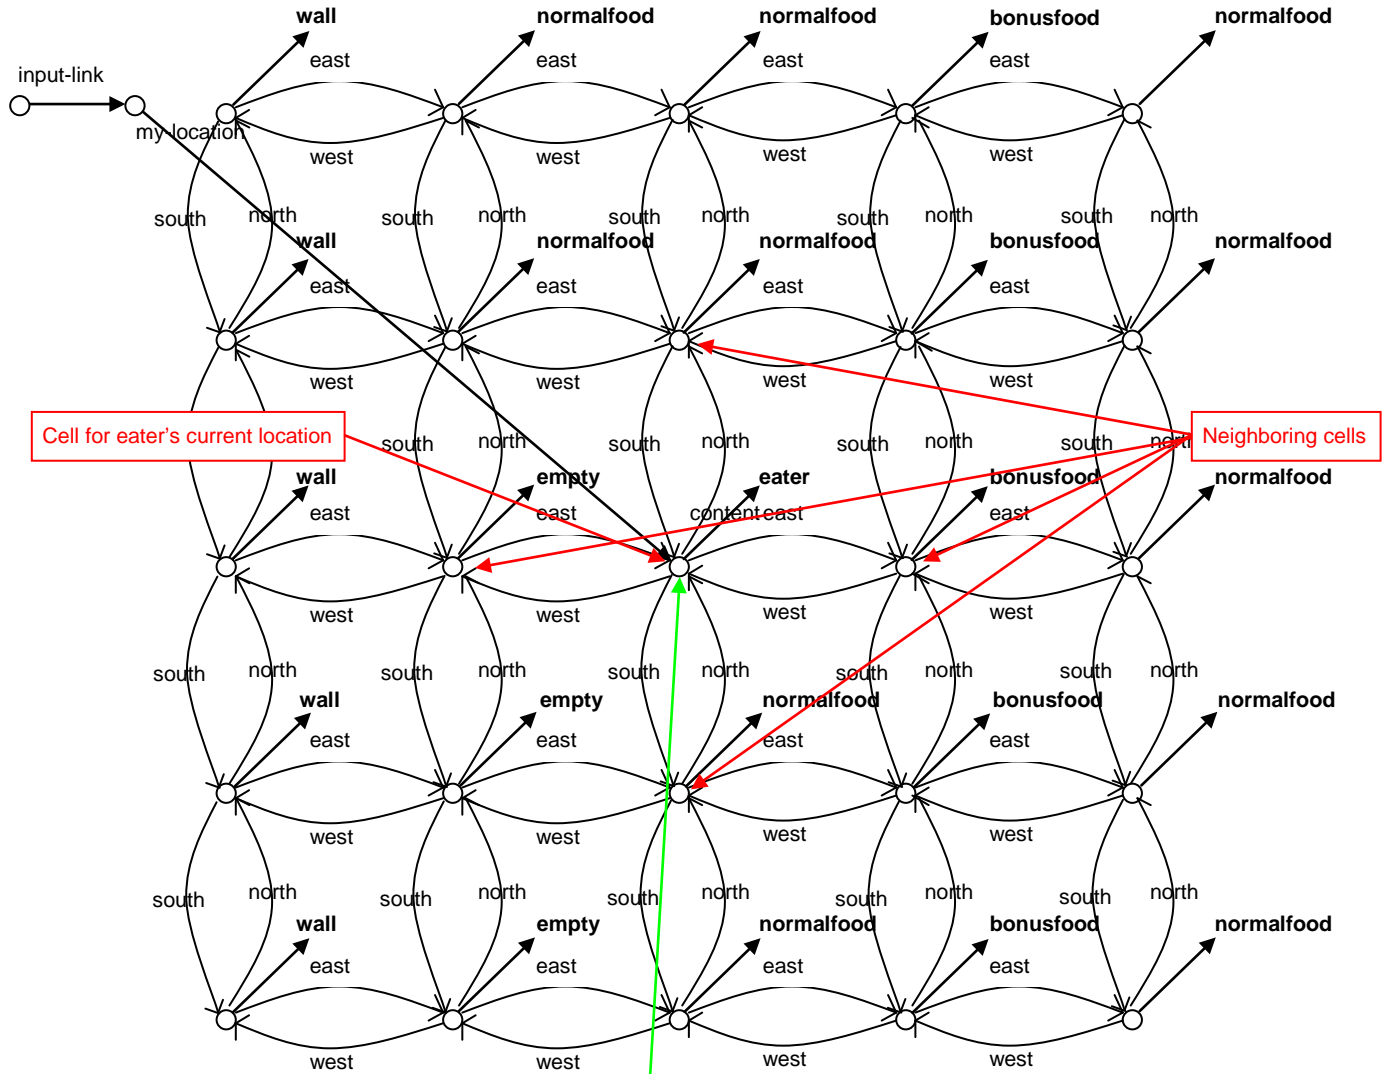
input-link

my-location

wall normalfood normalfood bonusfood normalfood

east east east east

west west west west

south north south north south north south north south north

wall normalfood normalfood bonusfood normalfood

east east east east

west west west west

Cell for eater's current location

Neighboring cells

south north south north south north south north

wall empty eater bonusfood normalfood

east content east east

west west west west

south north south north south north south north south north

wall empty normalfood bonusfood normalfood

east east east east

west west west west

south north south north south north south north south north

wall empty normalfood bonusfood normalfood

east east east east

west west west west